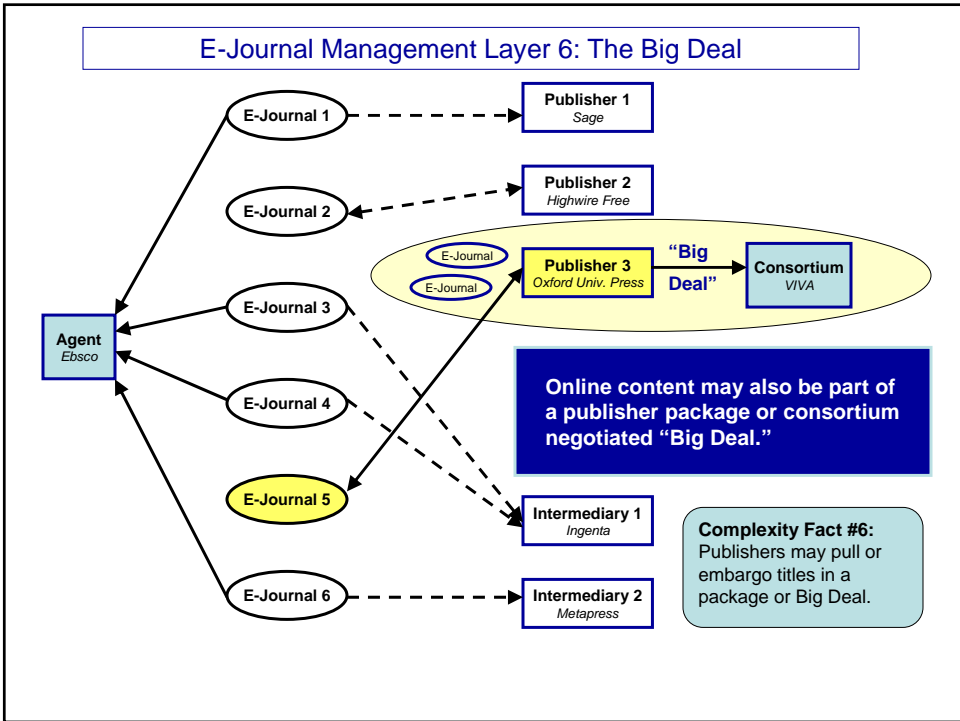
E-Journal Management Layer 6: The Big Deal

E-Journal 1

Publisher 1
Sage

Publisher 2
Highwire Free

E-Journal 2

E-Journal

E-Journal

Publisher 3
Oxford Univ. Press

"Big Deal"

Consortium
VIVA

Agent
Ebsco

E-Journal 3

E-Journal 4

Online content may also be part of a publisher package or consortium negotiated "Big Deal."

E-Journal 5

Intermediary 1
Ingenta

Complexity Fact #6:
Publishers may pull or embargo titles in a package or Big Deal.

E-Journal 6

Intermediary 2
Metapress